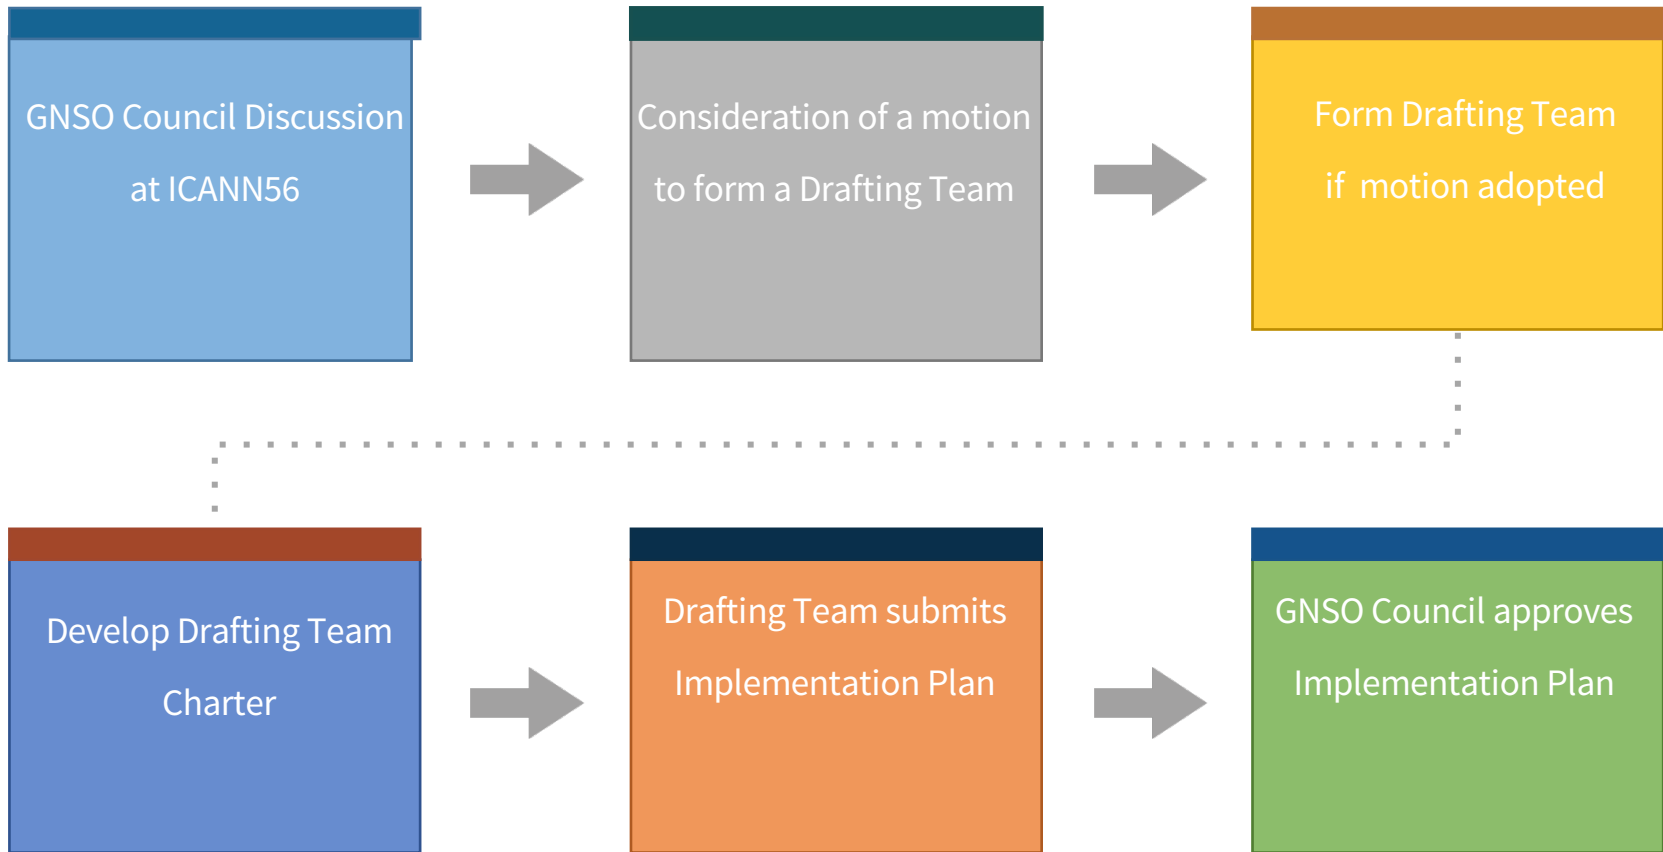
GNSO Council Discussion at ICANN56

Consideration of a motion to form a Drafting Team

Form Drafting Team if motion adopted

Develop Drafting Team Charter

Drafting Team submits Implementation Plan

GNSO Council approves Implementation Plan